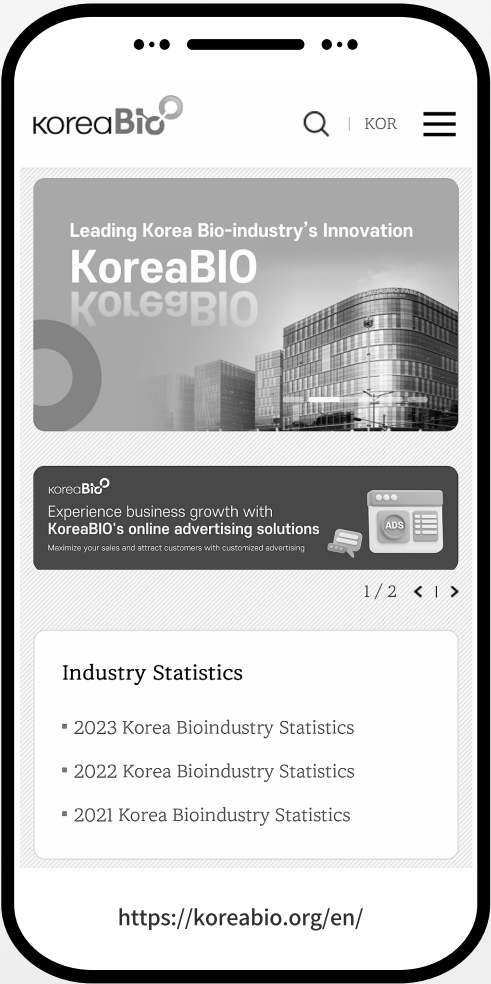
KoreaBio

KOR

Leading Korea Bio-industry's Innovation

KoreaBIO

KoreaBio

Experience business growth with KoreaBIO's online advertising solutions

Maximize your sales and attract customers with customized advertising

ADS

1 / 2

Industry Statistics

2023 Korea Bioindustry Statistics

2022 Korea Bioindustry Statistics

2021 Korea Bioindustry Statistics

https://koreabio.org/en/